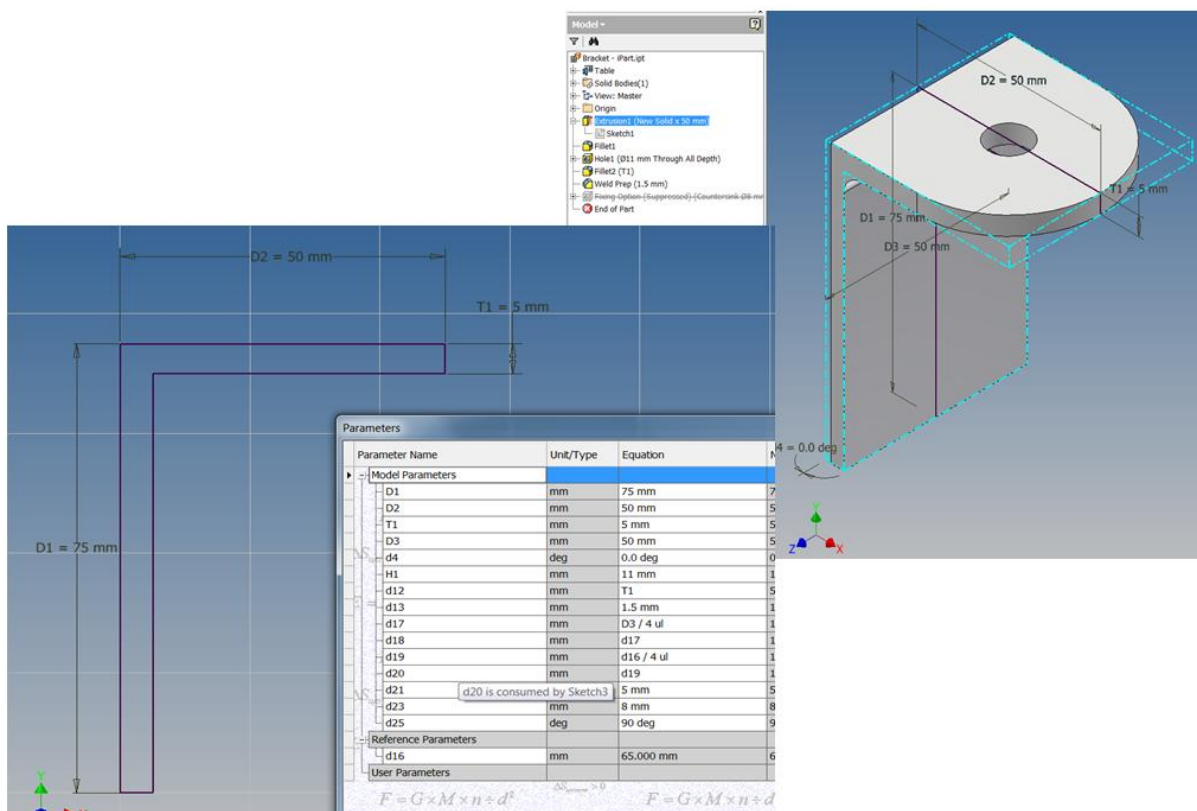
Model ▾
Bracket - iPart.ipt
Table
Solid Bodies(1)
View: Master
Origin
Extrusion1 (New Solid x 50 mm)
Sketch1
Fillet1
Hole1 (Ø11 mm Through All Depth)
Fillet2 (T1)
Weld Prep (1.5 mm)
Fixing Option (Suppressed) (Countersink Ø8 m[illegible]
End of Part

D2 = 50 mm
T1 = 5 mm
D1 = 75 mm
D3 = 50 mm
d4 = 0.0 deg

D2 = 50 mm
T1 = 5 mm
D1 = 75 mm

Parameters

| Parameter Name | Unit/Type | Equation | N |
|---|---|---|---|
| Model Parameters | | | |
| D1 | mm | 75 mm | 7 |
| D2 | mm | 50 mm | 5 |
| T1 | mm | 5 mm | 5 |
| D3 | mm | 50 mm | 5 |
| d4 | deg | 0.0 deg | 0 |
| H1 | mm | 11 mm | 1 |
| d12 | mm | T1 | 5 |
| d13 | mm | 1.5 mm | 1 |
| d17 | mm | D3 / 4 ul | 1 |
| d18 | mm | d17 | 1 |
| d19 | mm | d16 / 4 ul | 1 |
| d20 | mm | d19 | 1 |
| d21 | | 5 mm | 5 |
| d23 | mm | 8 mm | 8 |
| d25 | deg | 90 deg | 9 |
| Reference Parameters | | | |
| d16 | mm | 65.000 mm | 6 |
| User Parameters | | | |

d20 is consumed by Sketch3

$F = G \times M \times n \div d^2$
$F = G \times M \times n \div d$